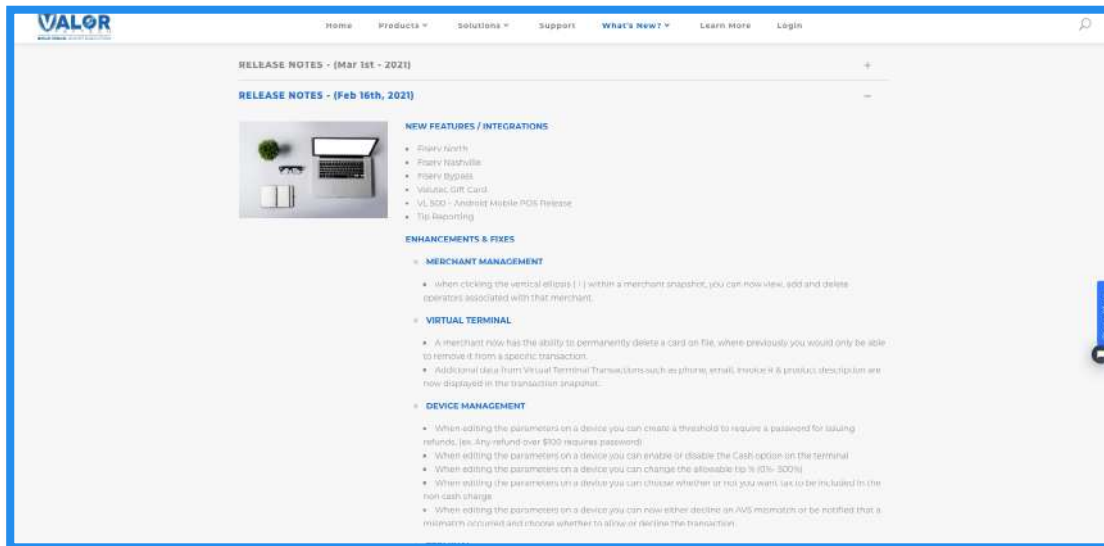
VALOR

Home Products Solutions Support What's New? Learn More Login

RELEASE NOTES - (Mar 1st - 2021) +

RELEASE NOTES - (Feb 16th, 2021) −

NEW FEATURES / INTEGRATIONS

- Fiserv North
- Fiserv Nashville
- Fiserv Bypass
- Valutec Gift Card
- VL 500 - Android Mobile POS Release
- Tip Reporting

ENHANCEMENTS & FIXES

MERCHANT MANAGEMENT

- when clicking the vertical ellipsis ( ⋮ ) within a merchant snapshot, you can now view, add and delete operators associated with that merchant.

VIRTUAL TERMINAL

- A merchant now has the ability to permanently delete a card on file, where previously you would only be able to remove it from a specific transaction.
- Additional data from Virtual Terminal Transactions such as phone, email, invoice # & product description are now displayed in the transaction snapshot.

DEVICE MANAGEMENT

- When editing the parameters on a device you can create a threshold to require a password for issuing refunds. (ex. Any refund over $100 requires password)
- When editing the parameters on a device you can enable or disable the Cash option on the terminal
- When editing the parameters on a device you can change the allowable tip % (0%- 300%)
- When editing the parameters on a device you can choose whether or not you want tax to be included in the non cash charge
- When editing the parameters on a device you can now either decline an AVS mismatch or be notified that a mismatch occurred and choose whether to allow or decline the transaction.